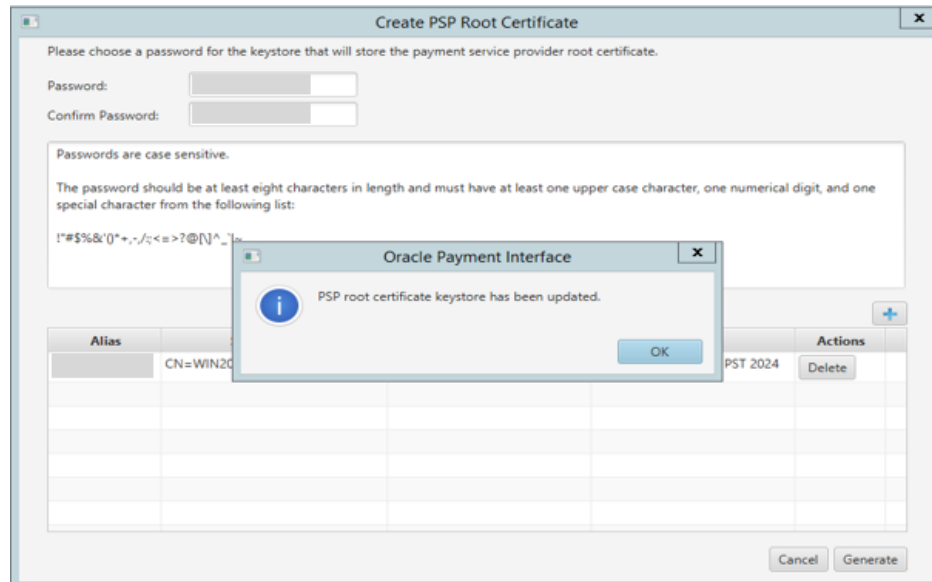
Create PSP Root Certificate

Please choose a password for the keystore that will store the payment service provider root certificate.

Password:

Confirm Password:

Passwords are case sensitive.

The password should be at least eight characters in length and must have at least one upper case character, one numerical digit, and one special character from the following list:

!"#$%&'()*+,-./:;<=>?@[\]^_`{|}~

Oracle Payment Interface

PSP root certificate keystore has been updated.

OK

+

| Alias | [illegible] | | | Actions |
|---|---|---|---|---|
| | CN=WIN20 | | PST 2024 | Delete |

Cancel Generate